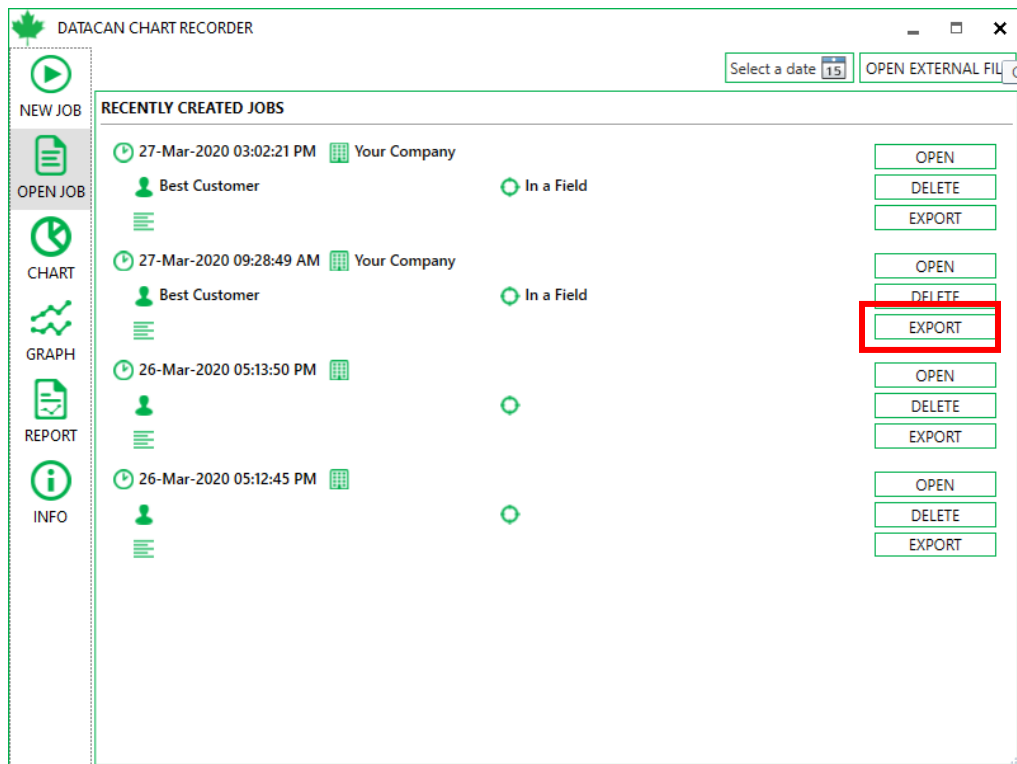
DATACAN CHART RECORDER

NEW JOB

OPEN JOB

CHART

GRAPH

REPORT

INFO

Select a date 15

OPEN EXTERNAL FIL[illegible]

RECENTLY CREATED JOBS

27-Mar-2020 03:02:21 PM Your Company

Best Customer

In a Field

OPEN

DELETE

EXPORT

27-Mar-2020 09:28:49 AM Your Company

Best Customer

In a Field

OPEN

DELETE

EXPORT

26-Mar-2020 05:13:50 PM

OPEN

DELETE

EXPORT

26-Mar-2020 05:12:45 PM

OPEN

DELETE

EXPORT